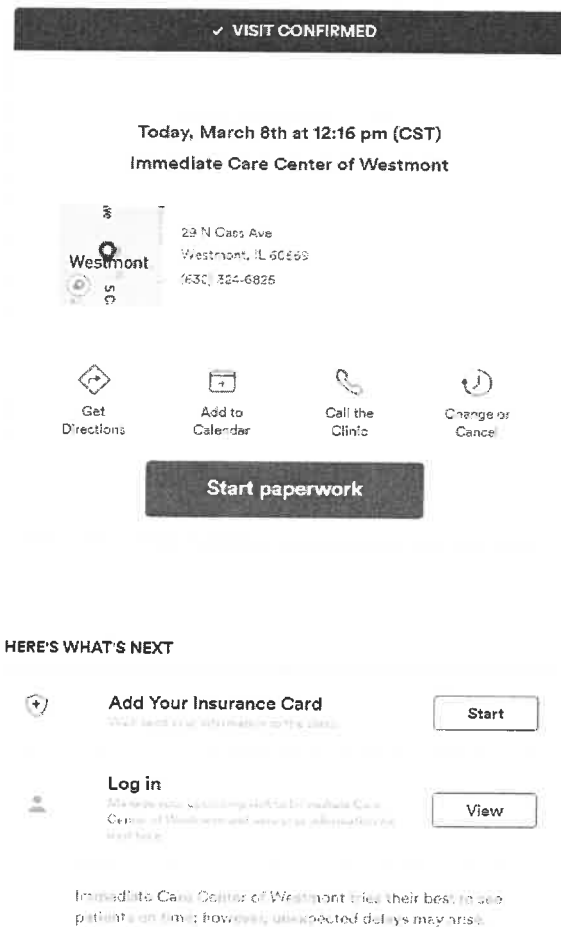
✓ VISIT CONFIRMED

Today, March 8th at 12:16 pm (CST)
Immediate Care Center of Westmont

Westmont

29 N Cass Ave
Westmont, IL 60559
(630) 324-6825

Get Directions

Add to Calendar

Call the Clinic

Change or Cancel

Start paperwork

HERE'S WHAT'S NEXT

Add Your Insurance Card
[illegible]

Start

Log in
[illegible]

View

Immediate Care Center of Westmont tries their best to see patients on time; however, unexpected delays may arise.